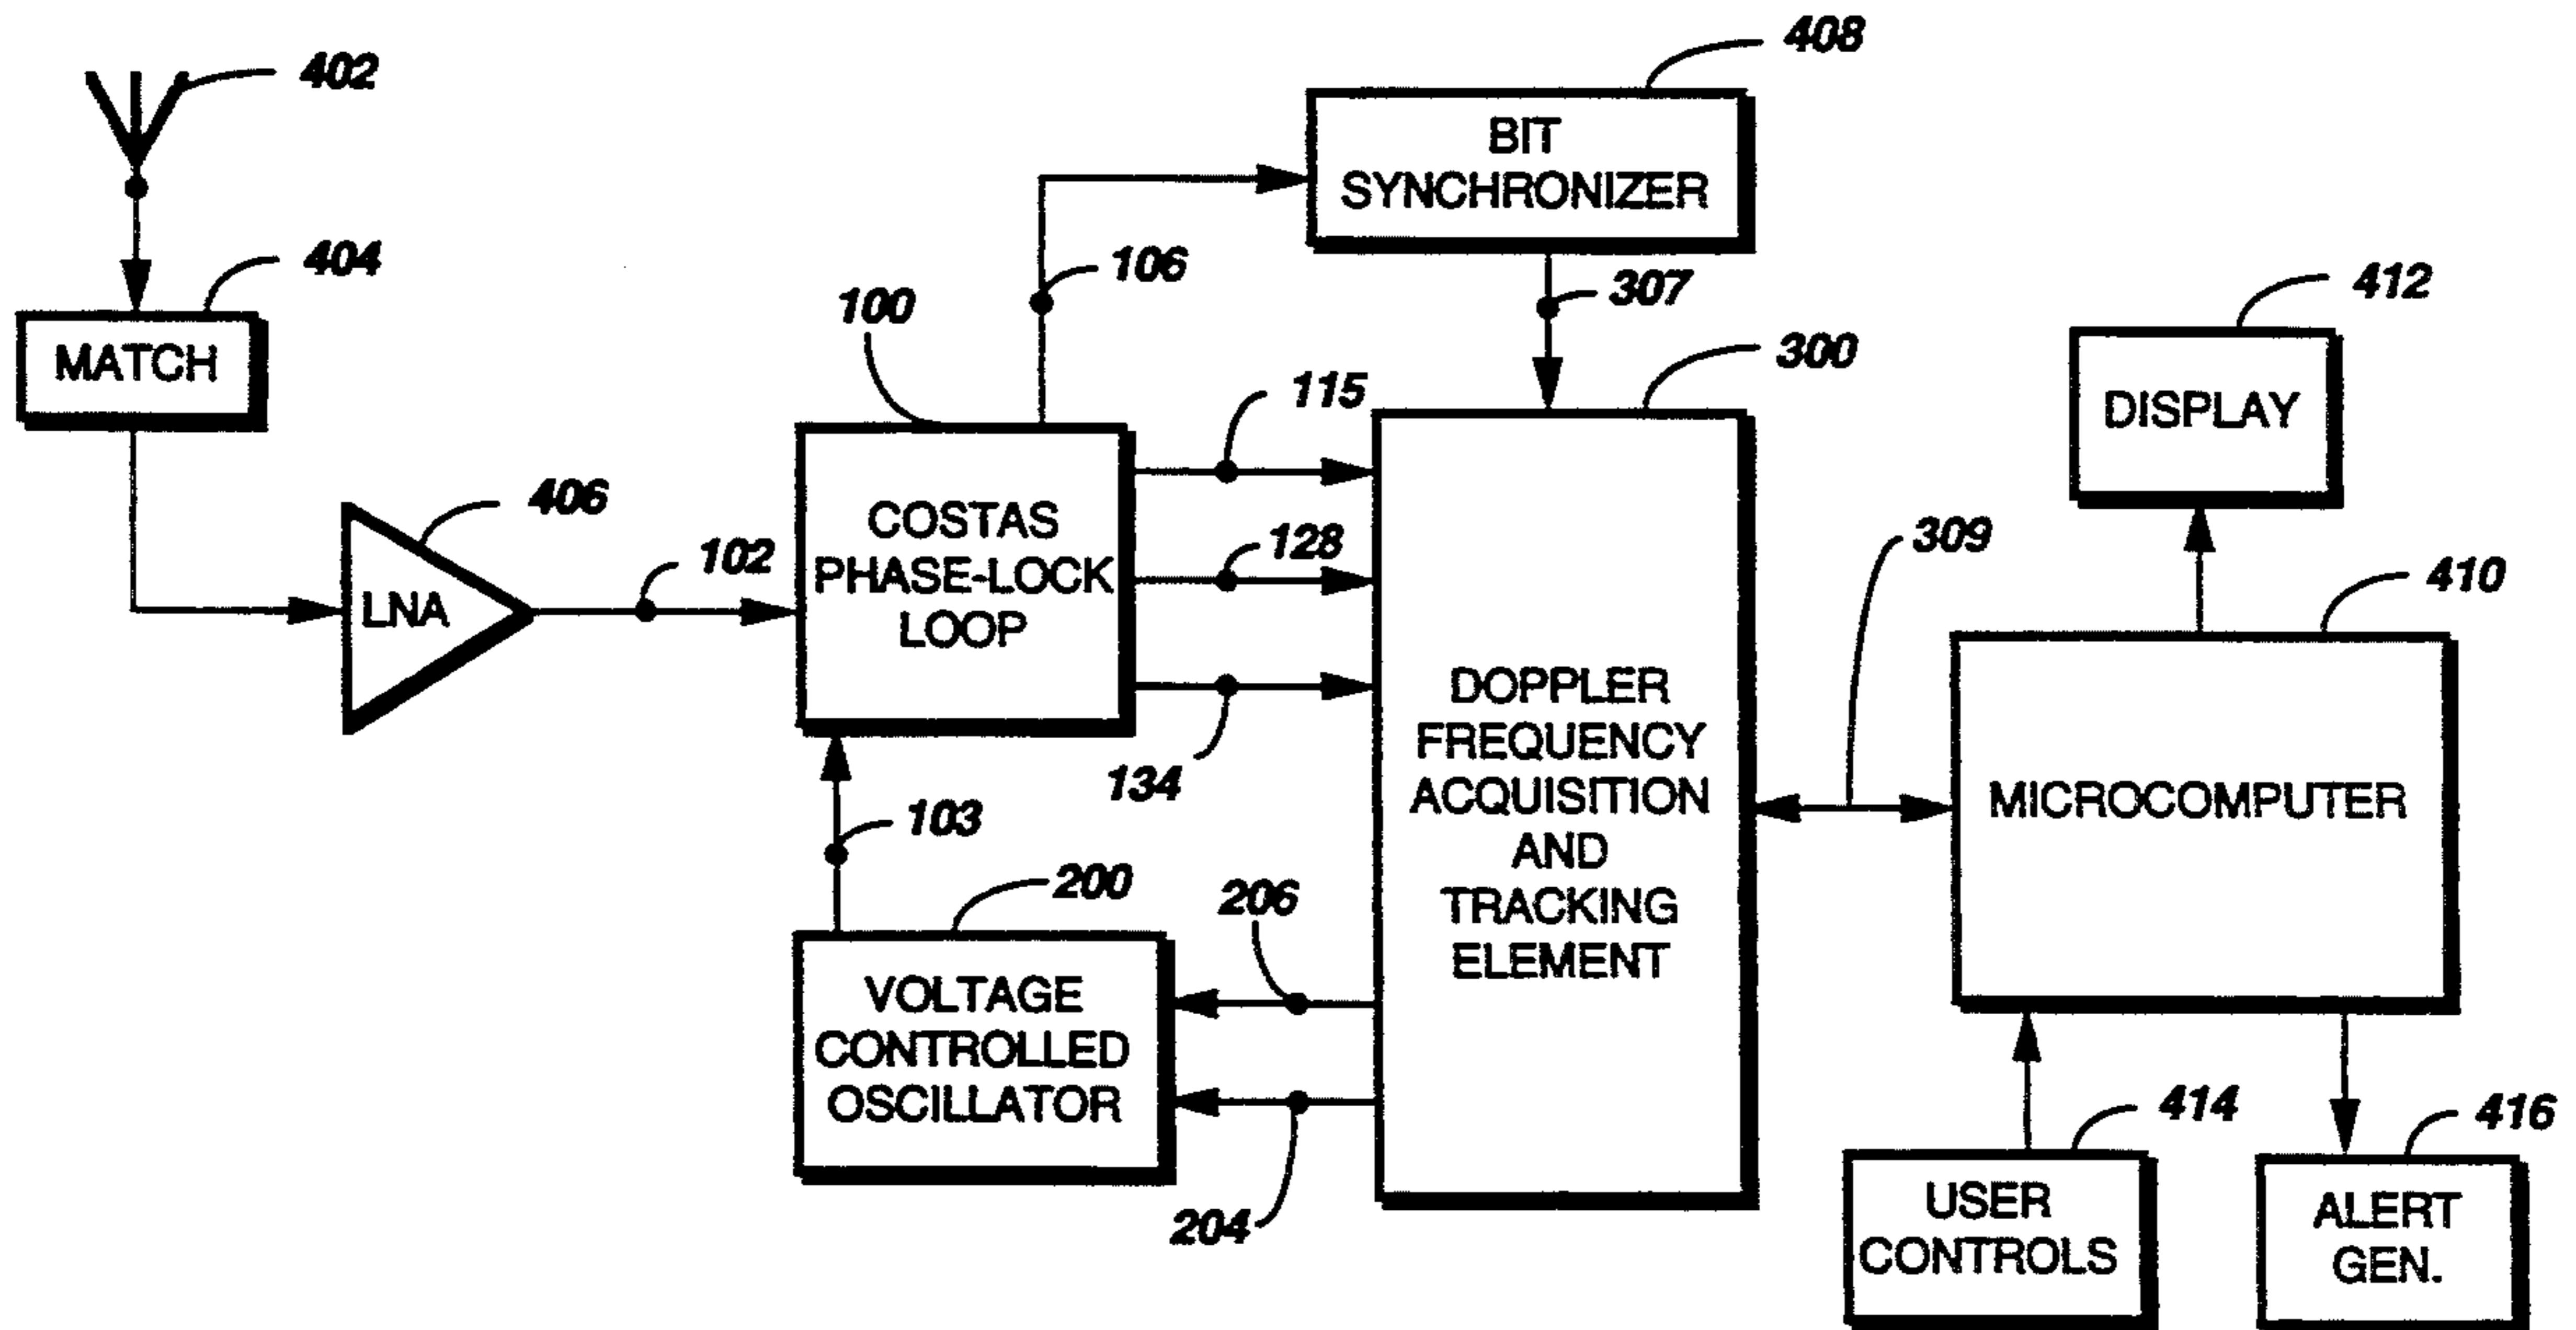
402

404

MATCH

406

LNA

102

100

COSTAS PHASE-LOCK LOOP

106

408

BIT SYNCHRONIZER

307

300

115

128

134

DOPPLER FREQUENCY ACQUISITION AND TRACKING ELEMENT

103

200

VOLTAGE CONTROLLED OSCILLATOR

206

204

309

412

DISPLAY

410

MICROCOMPUTER

414

USER CONTROLS

416

ALERT GEN.